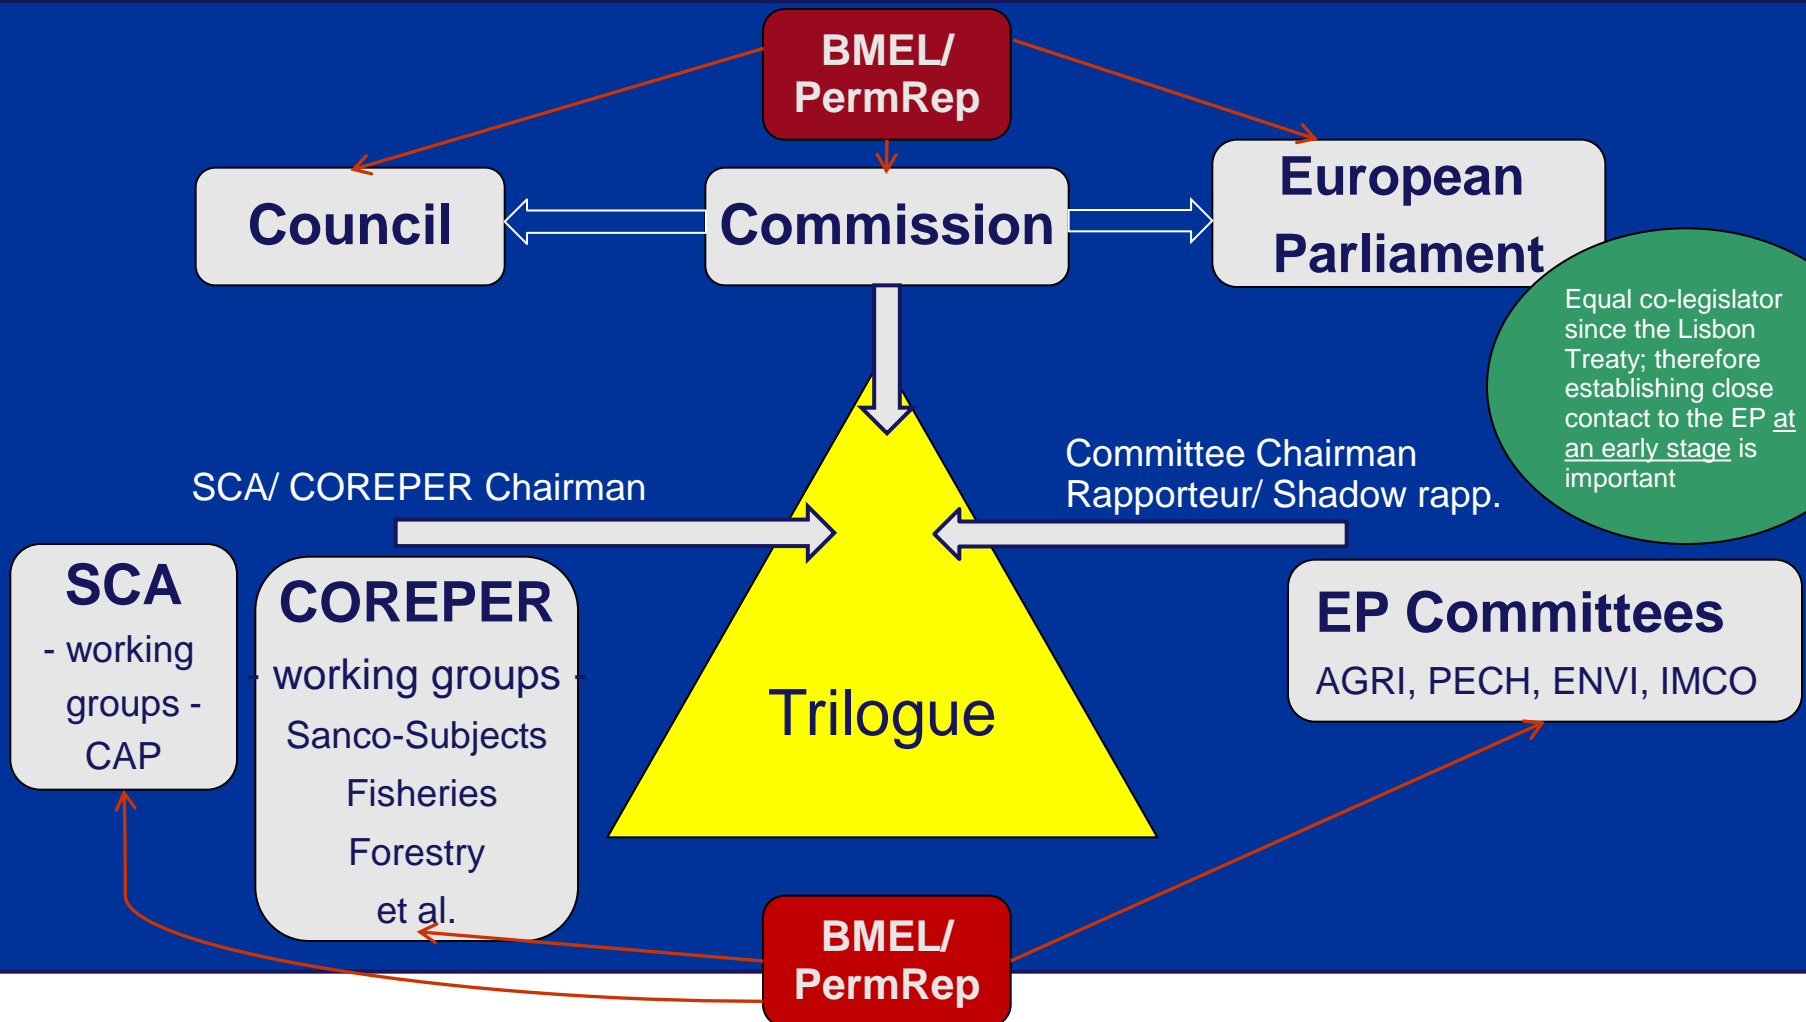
BMEL/ PermRep

Council

Commission

European Parliament

Equal co-legislator since the Lisbon Treaty; therefore establishing close contact to the EP at an early stage is important

SCA/ COREPER Chairman

Committee Chairman Rapporteur/ Shadow rapp.

SCA
- working groups -
CAP

COREPER
- working groups -
Sanco-Subjects
Fisheries
Forestry
et al.

Trilogue

EP Committees
AGRI, PECH, ENVI, IMCO

BMEL/ PermRep